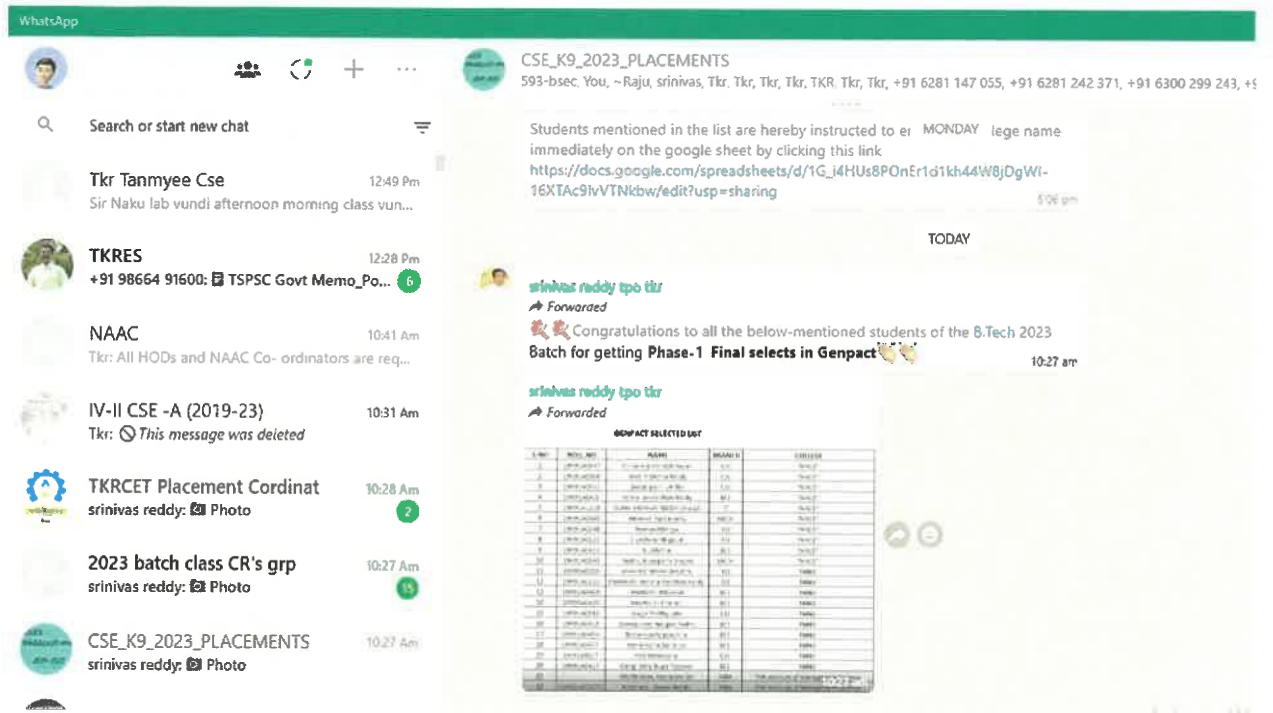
WhatsApp

Search or start new chat

Tkr Tanmyee Cse
12:49 Pm
Sir Naku lab vundi afternoon morning class vun...

TKRES
12:28 Pm
+91 98664 91600: TSPSC Govt Memo_Po...
6

NAAC
10:41 Am
Tkr: All HODs and NAAC Co- ordinators are req...

IV-II CSE -A (2019-23)
10:31 Am
Tkr: This message was deleted

TKRCET Placement Cordinat
10:28 Am
srinivas reddy: Photo
2

2023 batch class CR's grp
10:27 Am
srinivas reddy: Photo
15

CSE_K9_2023_PLACEMENTS
10:27 Am
srinivas reddy: Photo

CSE_K9_2023_PLACEMENTS
593-bsec, You, ~Raju, srinivas, Tkr, Tkr, Tkr, Tkr, TKR, Tkr, Tkr, +91 6281 147 055, +91 6281 242 371, +91 6300 299 243, +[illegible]

Students mentioned in the list are hereby instructed to e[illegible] MONDAY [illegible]lege name immediately on the google sheet by clicking this link
https://docs.google.com/spreadsheets/d/1G_i4HUs8POnEr1d1kh44W8jDgWl-16XTAc9lvVTNkbw/edit?usp=sharing
5:06 pm

TODAY

srinivas reddy tpo tkr
Forwarded
Congratulations to all the below-mentioned students of the B.Tech 2023 Batch for getting Phase-1 Final selects in Genpact
10:27 am

srinivas reddy tpo tkr
Forwarded
GENPACT SELECTED LIST
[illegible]
10:27 am